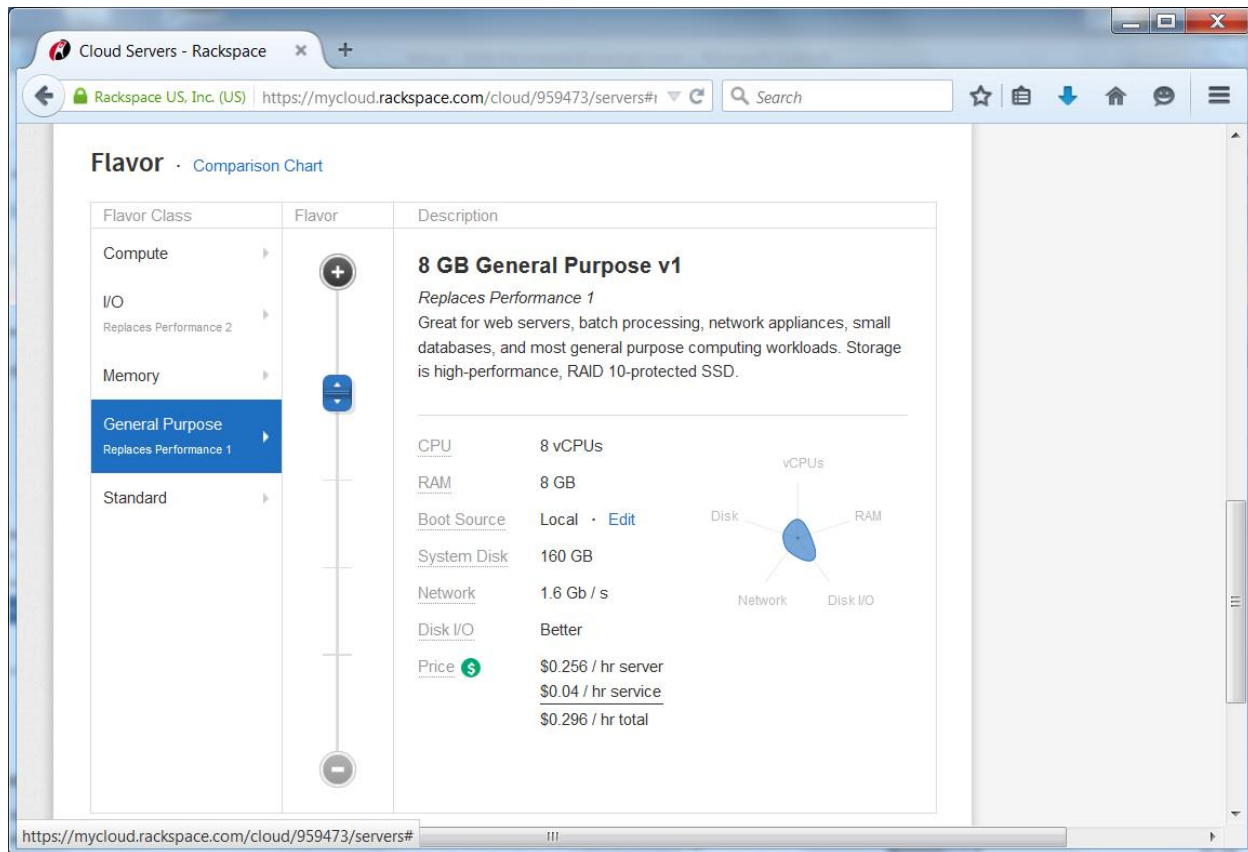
Cloud Servers - Rackspace ×

Rackspace US, Inc. (US) https://mycloud.rackspace.com/cloud/959473/servers#

Search

Flavor · Comparison Chart

Flavor Class | Flavor | Description

Compute

I/O
Replaces Performance 2

Memory

General Purpose
Replaces Performance 1

Standard

8 GB General Purpose v1

Replaces Performance 1

Great for web servers, batch processing, network appliances, small databases, and most general purpose computing workloads. Storage is high-performance, RAID 10-protected SSD.

| | |
|---|---|
| CPU | 8 vCPUs |
| RAM | 8 GB |
| Boot Source | Local · Edit |
| System Disk | 160 GB |
| Network | 1.6 Gb / s |
| Disk I/O | Better |
| Price | \$0.256 / hr server<br>\$0.04 / hr service<br>\$0.296 / hr total |

vCPUs
RAM
Disk I/O
Network
Disk

https://mycloud.rackspace.com/cloud/959473/servers#